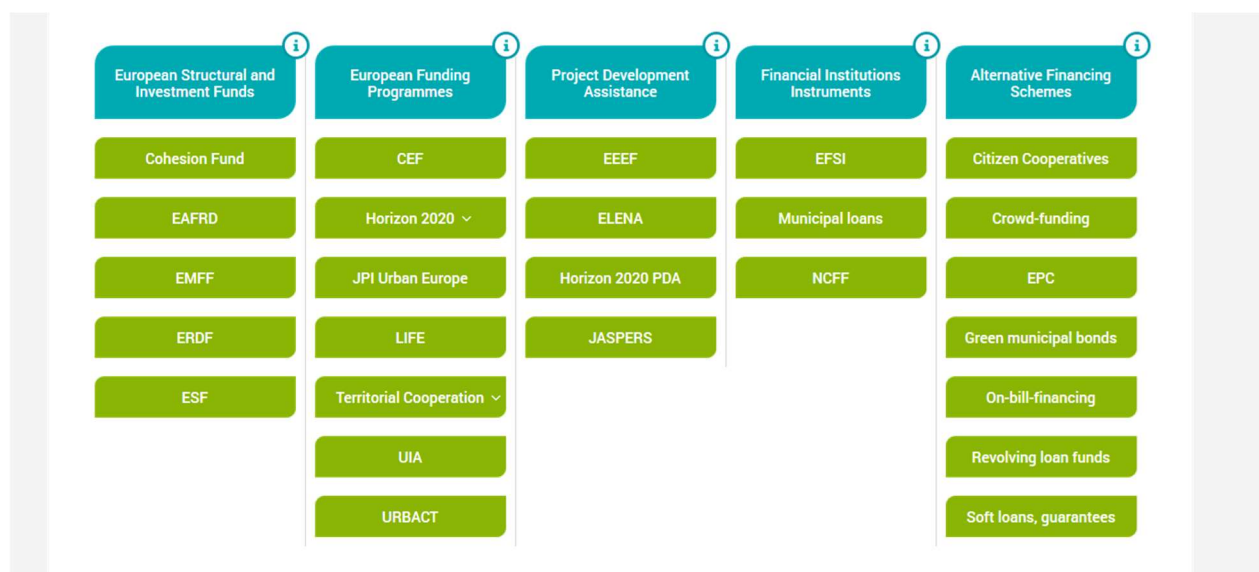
i
European Structural and Investment Funds

Cohesion Fund

EAFRD

EMFF

ERDF

ESF

i
European Funding Programmes

CEF

Horizon 2020

JPI Urban Europe

LIFE

Territorial Cooperation

UIA

URBACT

i
Project Development Assistance

EEEF

ELENA

Horizon 2020 PDA

JASPERS

i
Financial Institutions Instruments

EFSI

Municipal loans

NCFF

i
Alternative Financing Schemes

Citizen Cooperatives

Crowd-funding

EPC

Green municipal bonds

On-bill-financing

Revolving loan funds

Soft loans, guarantees